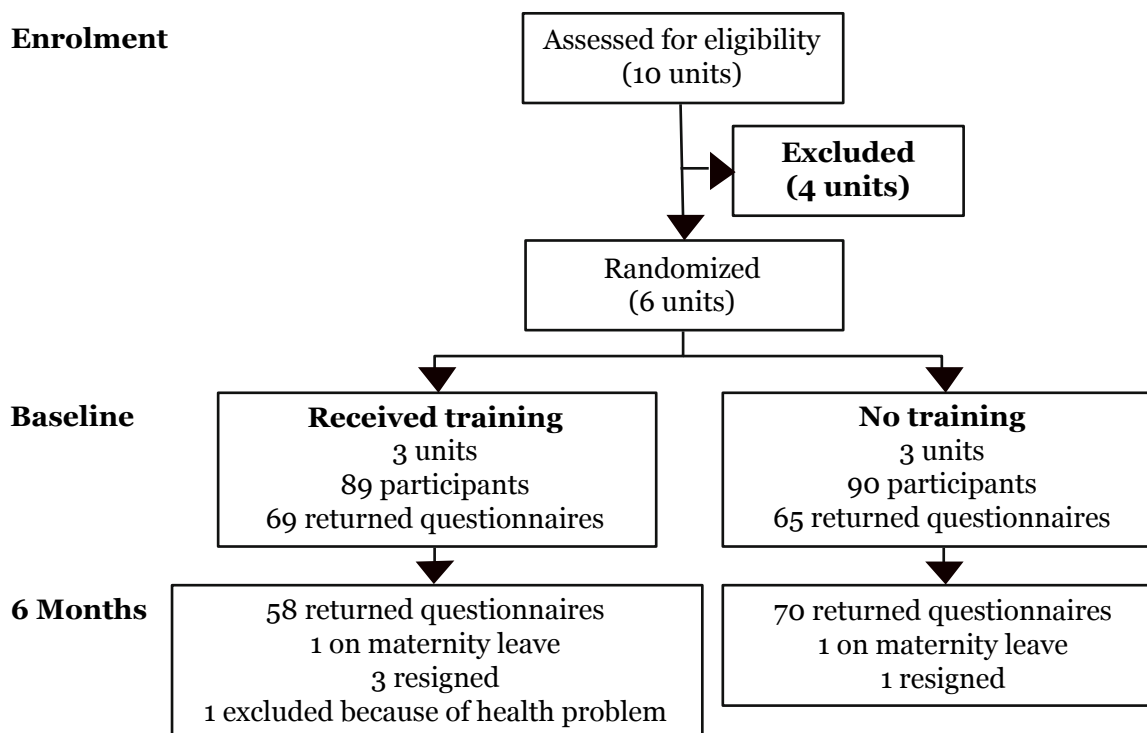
Enrolment

Assessed for eligibility
(10 units)

Excluded
(4 units)

Randomized
(6 units)

Baseline

Received training
3 units
89 participants
69 returned questionnaires

No training
3 units
90 participants
65 returned questionnaires

6 Months

58 returned questionnaires
1 on maternity leave
3 resigned
1 excluded because of health problem

70 returned questionnaires
1 on maternity leave
1 resigned